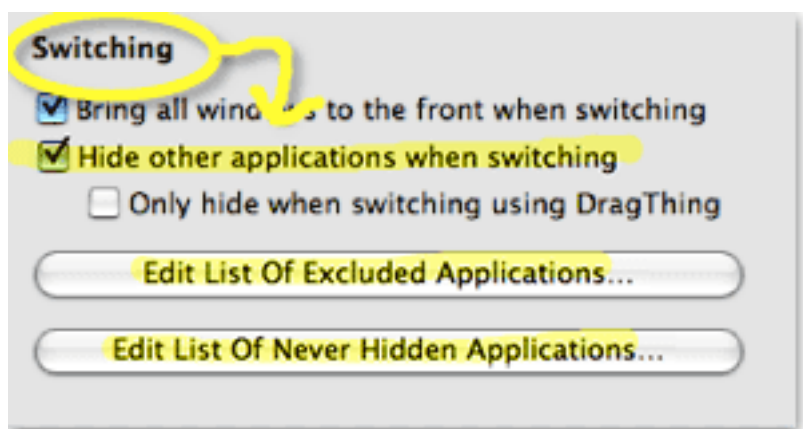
Switching

Bring all wind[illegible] to the front when switching

Hide other applications when switching

Only hide when switching using DragThing

Edit List Of Excluded Applications...

Edit List Of Never Hidden Applications...